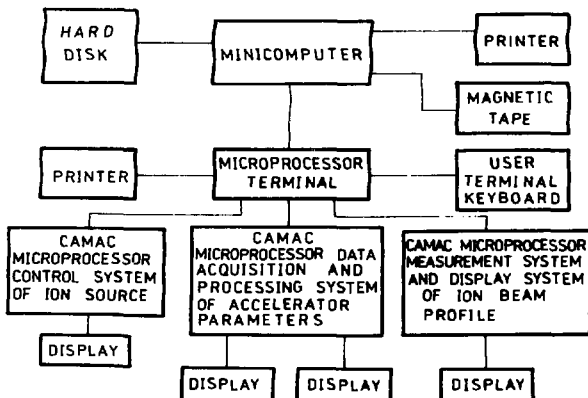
HARD DISK

MINICOMPUTER

PRINTER

MAGNETIC TAPE

PRINTER

MICROPROCESSOR TERMINAL

USER TERMINAL KEYBOARD

CAMAC MICROPROCESSOR CONTROL SYSTEM OF ION SOURCE

CAMAC MICROPROCESSOR DATA ACQUISITION AND PROCESSING SYSTEM OF ACCELERATOR PARAMETERS

CAMAC MICROPROCESSOR MEASUREMENT SYSTEM AND DISPLAY SYSTEM OF ION BEAM PROFILE

DISPLAY

DISPLAY

DISPLAY

DISPLAY